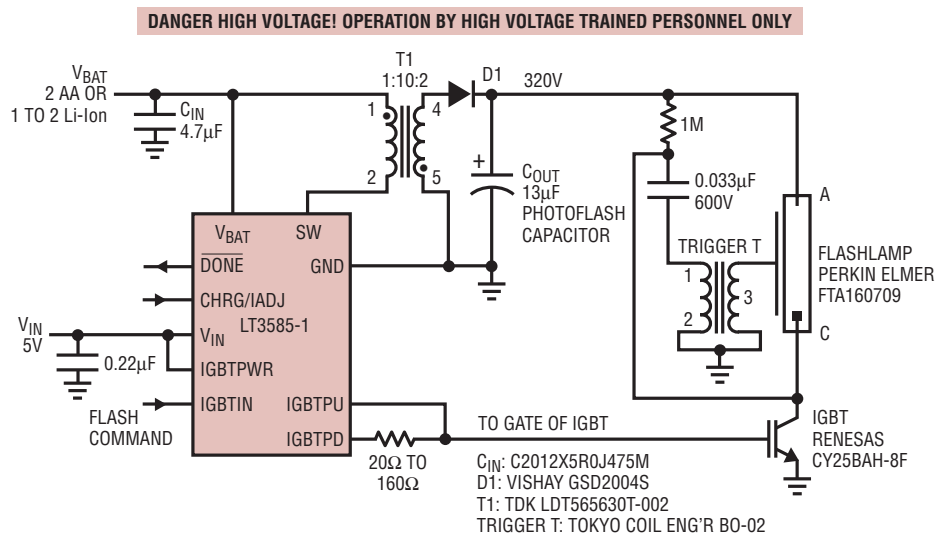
DANGER HIGH VOLTAGE! OPERATION BY HIGH VOLTAGE TRAINED PERSONNEL ONLY

$V_{BAT}$
2 AA OR
1 TO 2 Li-Ion

$C_{IN}$
4.7μF

T1
1:10:2

1
2
4
5

D1

320V

$C_{OUT}$
13μF
PHOTOFLASH
CAPACITOR

1M

0.033μF
600V

TRIGGER T
1
2
3

A

FLASHLAMP
PERKIN ELMER
FTA160709

C

$V_{BAT}$
SW
$\overline{DONE}$
GND
CHRG/IADJ
$V_{IN}$
LT3585-1
IGBTPWR
IGBTIN
IGBTPU
IGBTPD

$V_{IN}$
5V

0.22μF

FLASH
COMMAND

20Ω TO
160Ω

TO GATE OF IGBT

IGBT
RENESAS
CY25BAH-8F

$C_{IN}$: C2012X5R0J475M
D1: VISHAY GSD2004S
T1: TDK LDT565630T-002
TRIGGER T: TOKYO COIL ENG'R BO-02